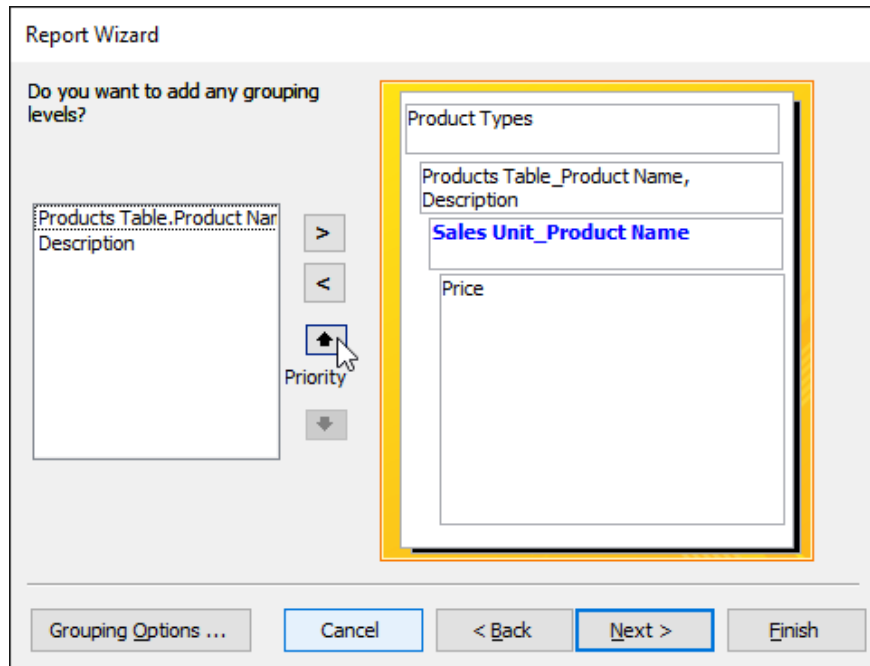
Report Wizard

Do you want to add any grouping levels?

Products Table.Product Nar
Description

>

<

Priority

Product Types

Products Table_Product Name, Description

Sales Unit_Product Name

Price

Grouping Options ...

Cancel

< Back

Next >

Finish